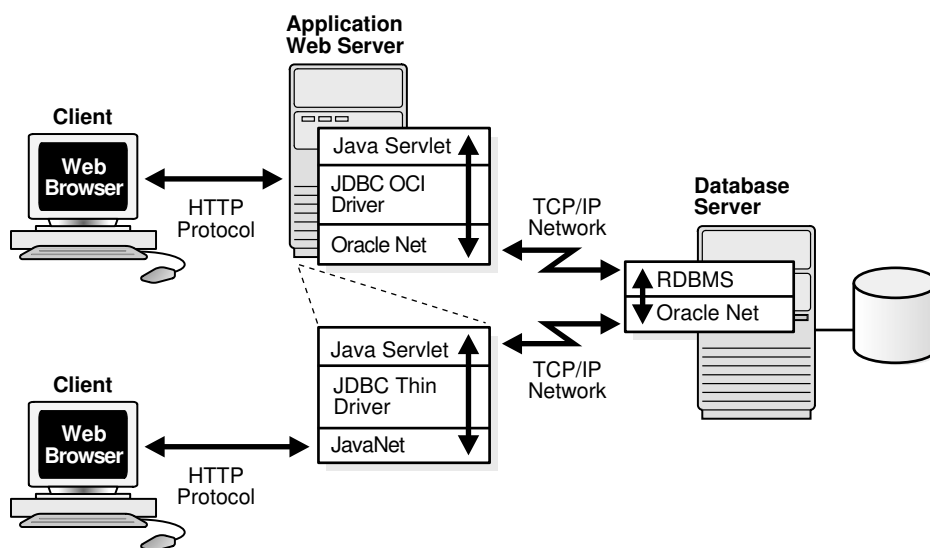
Application Web Server

Client

Web Browser

HTTP Protocol

Java Servlet

JDBC OCI Driver

Oracle Net

TCP/IP Network

Database Server

RDBMS

Oracle Net

Java Servlet

JDBC Thin Driver

JavaNet

TCP/IP Network

Client

Web Browser

HTTP Protocol